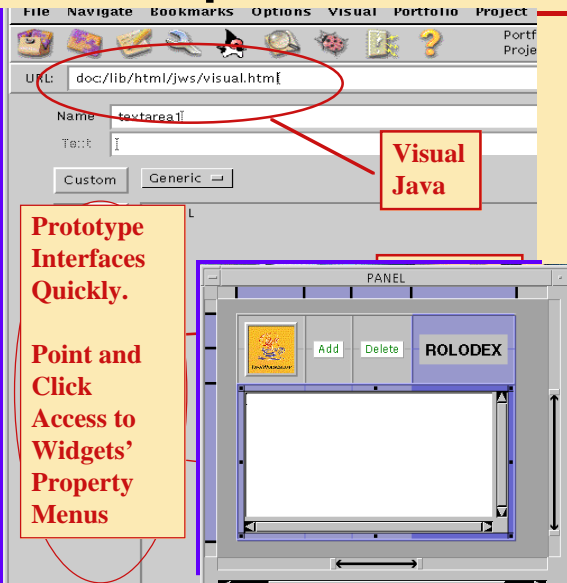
File Navigate Bookmarks Options Visual Portfolio Project

Portf
Proje

URL: doc:/lib/html/jws/visual.html

Name textarea1

Text

Custom Generic

L

Visual Java

Prototype Interfaces Quickly.

Point and Click Access to Widgets' Property Menus

PANEL

Add Delete ROLODEX